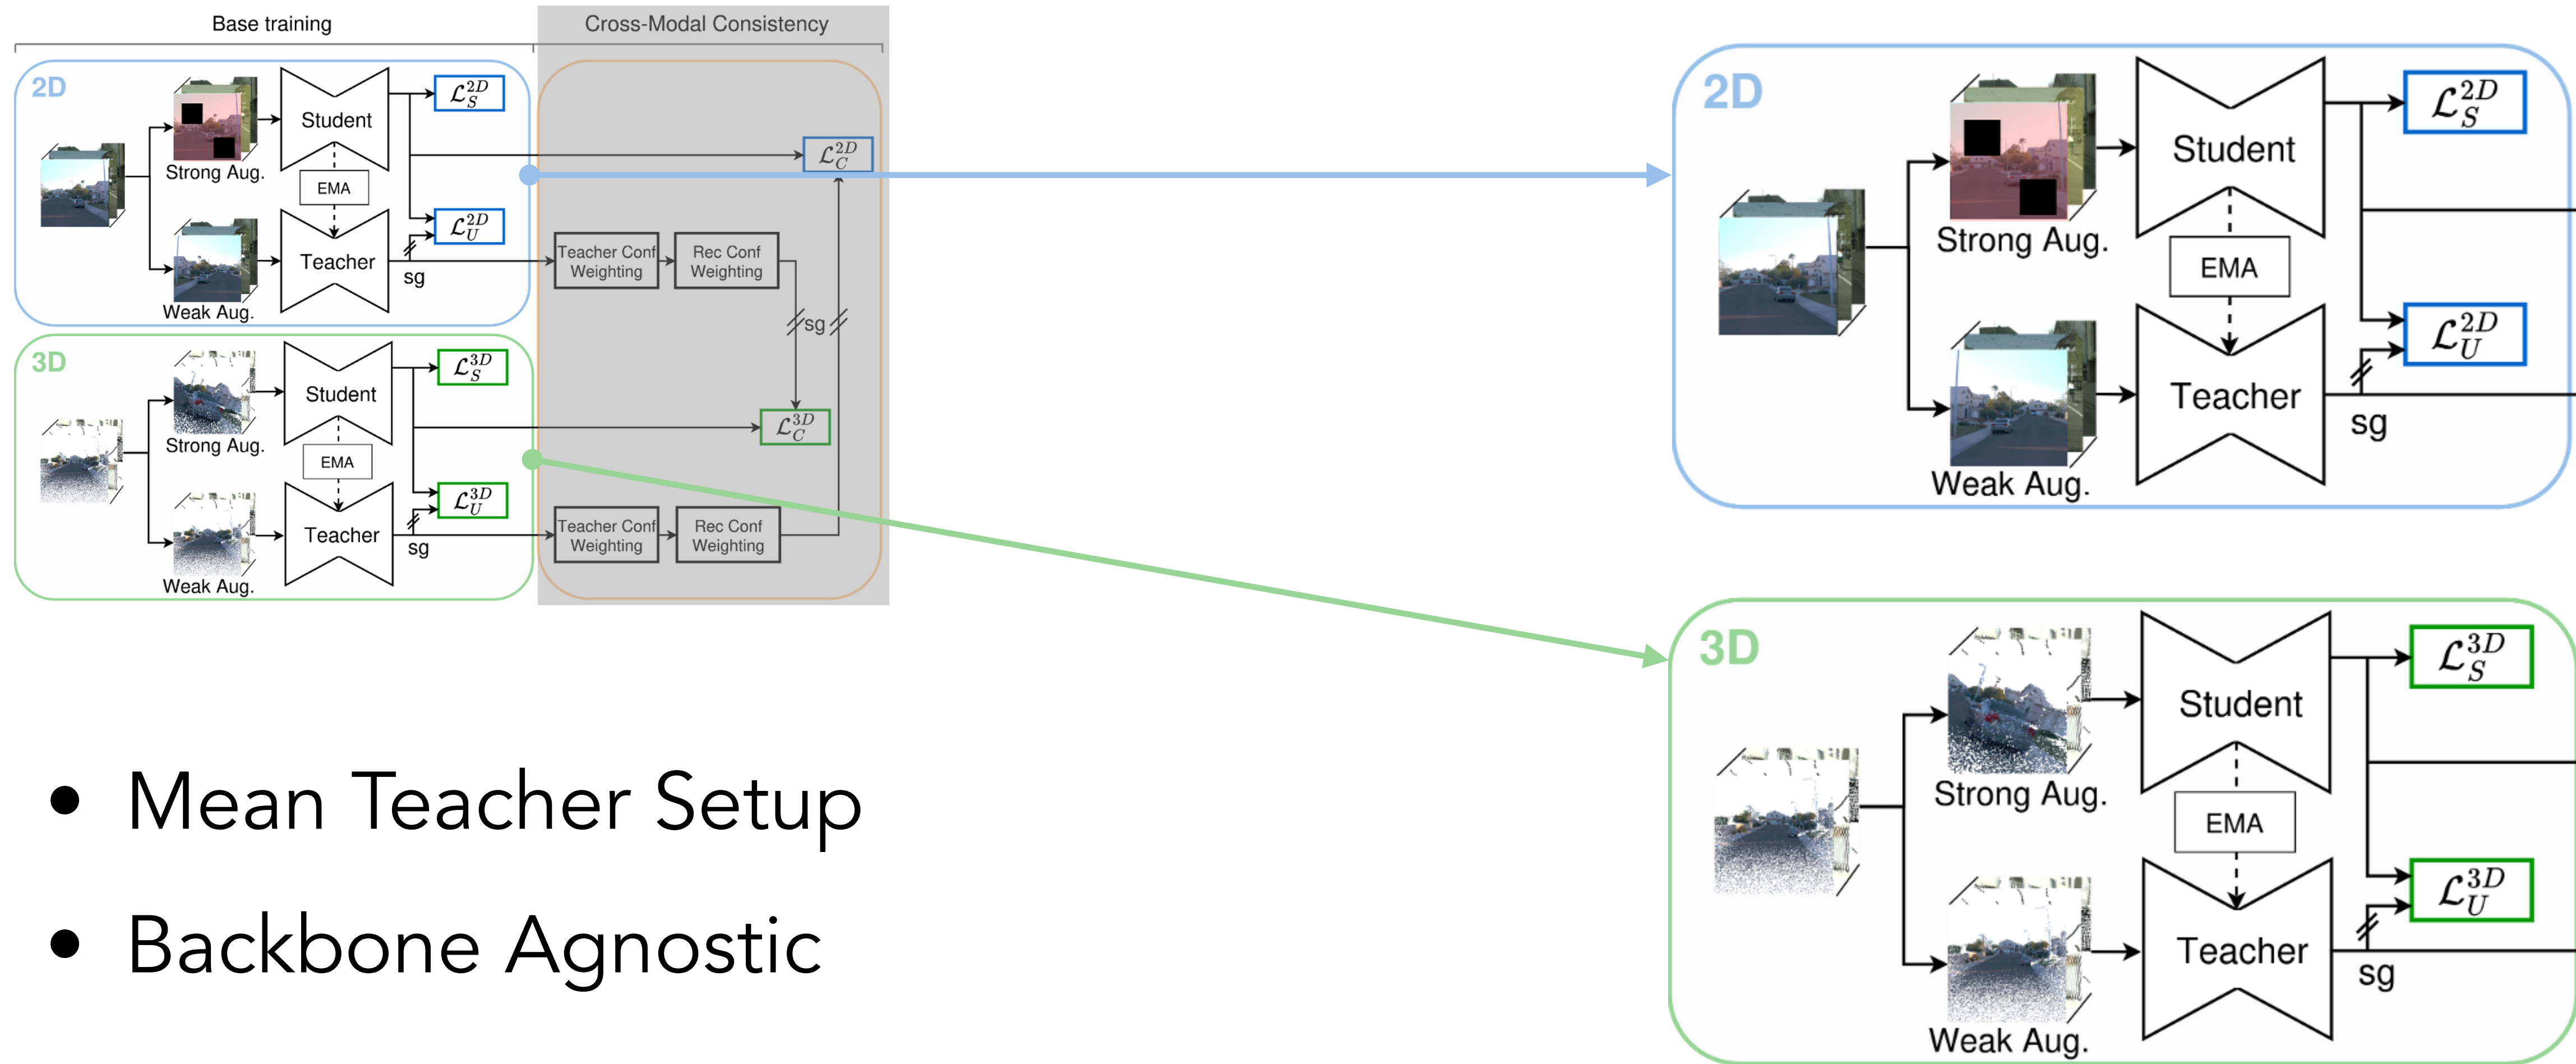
Base training

Cross-Modal Consistency

2D

Student

$\mathcal{L}_S^{2D}$

Strong Aug.

EMA

$\mathcal{L}_C^{2D}$

$\mathcal{L}_U^{2D}$

Teacher

sg

Weak Aug.

Teacher Conf Weighting

Rec Conf Weighting

sg

3D

Student

$\mathcal{L}_S^{3D}$

Strong Aug.

EMA

$\mathcal{L}_C^{3D}$

$\mathcal{L}_U^{3D}$

Teacher

sg

Weak Aug.

Teacher Conf Weighting

Rec Conf Weighting

2D

Student

$\mathcal{L}_S^{2D}$

Strong Aug.

EMA

$\mathcal{L}_U^{2D}$

Teacher

sg

Weak Aug.

3D

Student

$\mathcal{L}_S^{3D}$

Strong Aug.

EMA

$\mathcal{L}_U^{3D}$

Teacher

sg

Weak Aug.

• Mean Teacher Setup

• Backbone Agnostic